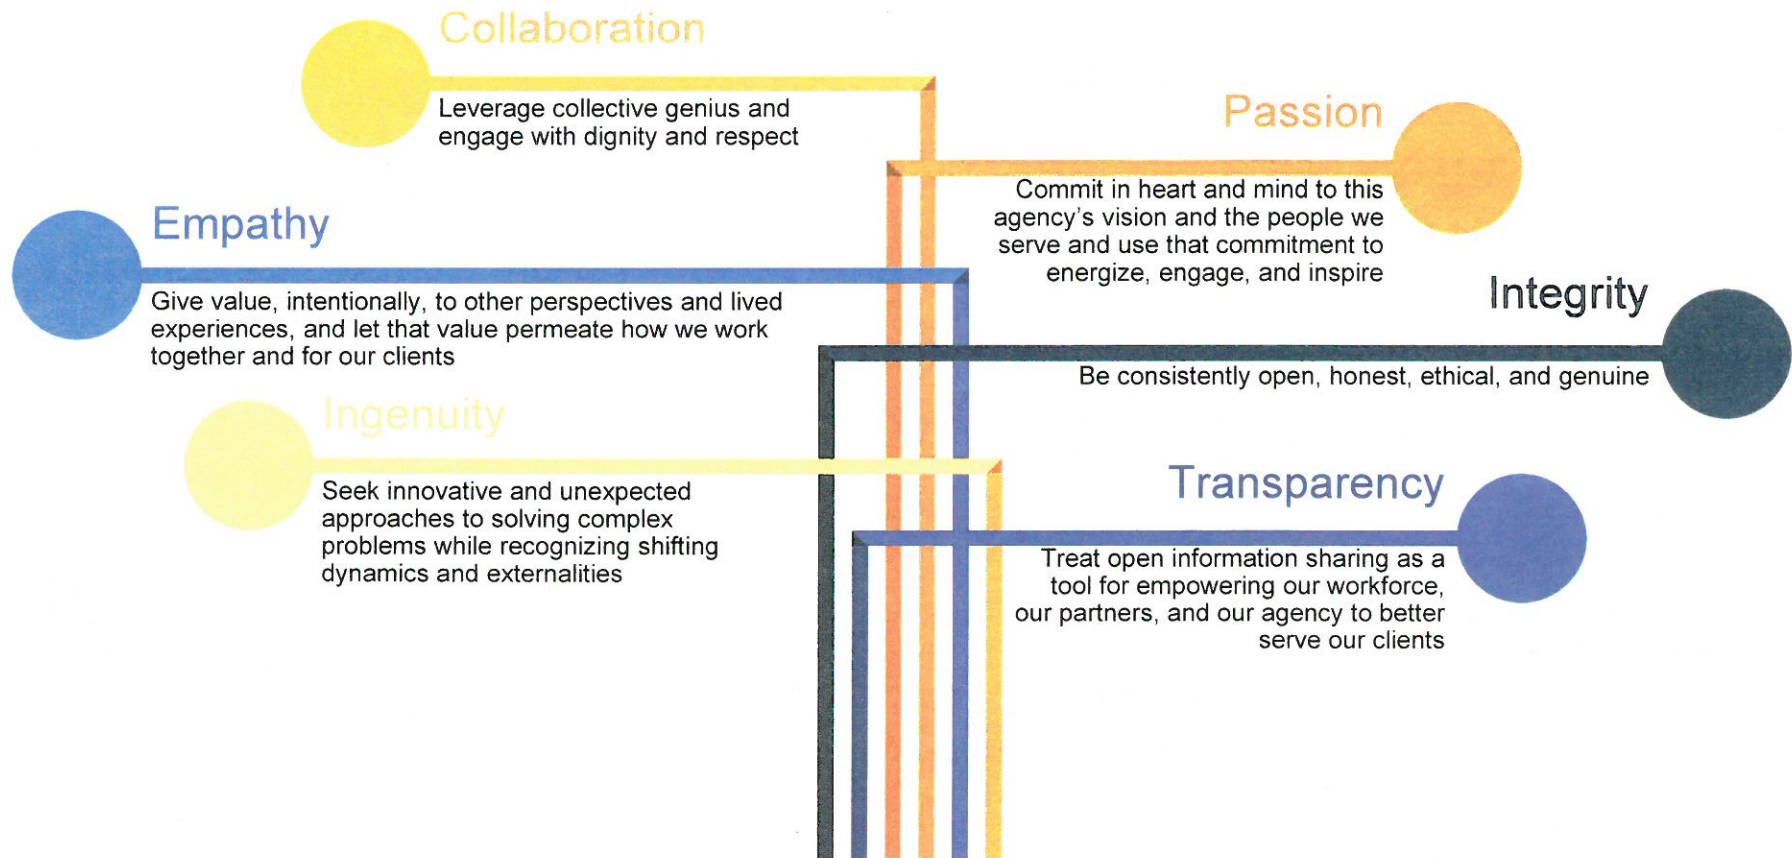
Collaboration

Leverage collective genius and engage with dignity and respect

Passion

Commit in heart and mind to this agency's vision and the people we serve and use that commitment to energize, engage, and inspire

Empathy

Give value, intentionally, to other perspectives and lived experiences, and let that value permeate how we work together and for our clients

Integrity

Be consistently open, honest, ethical, and genuine

Ingenuity

Seek innovative and unexpected approaches to solving complex problems while recognizing shifting dynamics and externalities

Transparency

Treat open information sharing as a tool for empowering our workforce, our partners, and our agency to better serve our clients